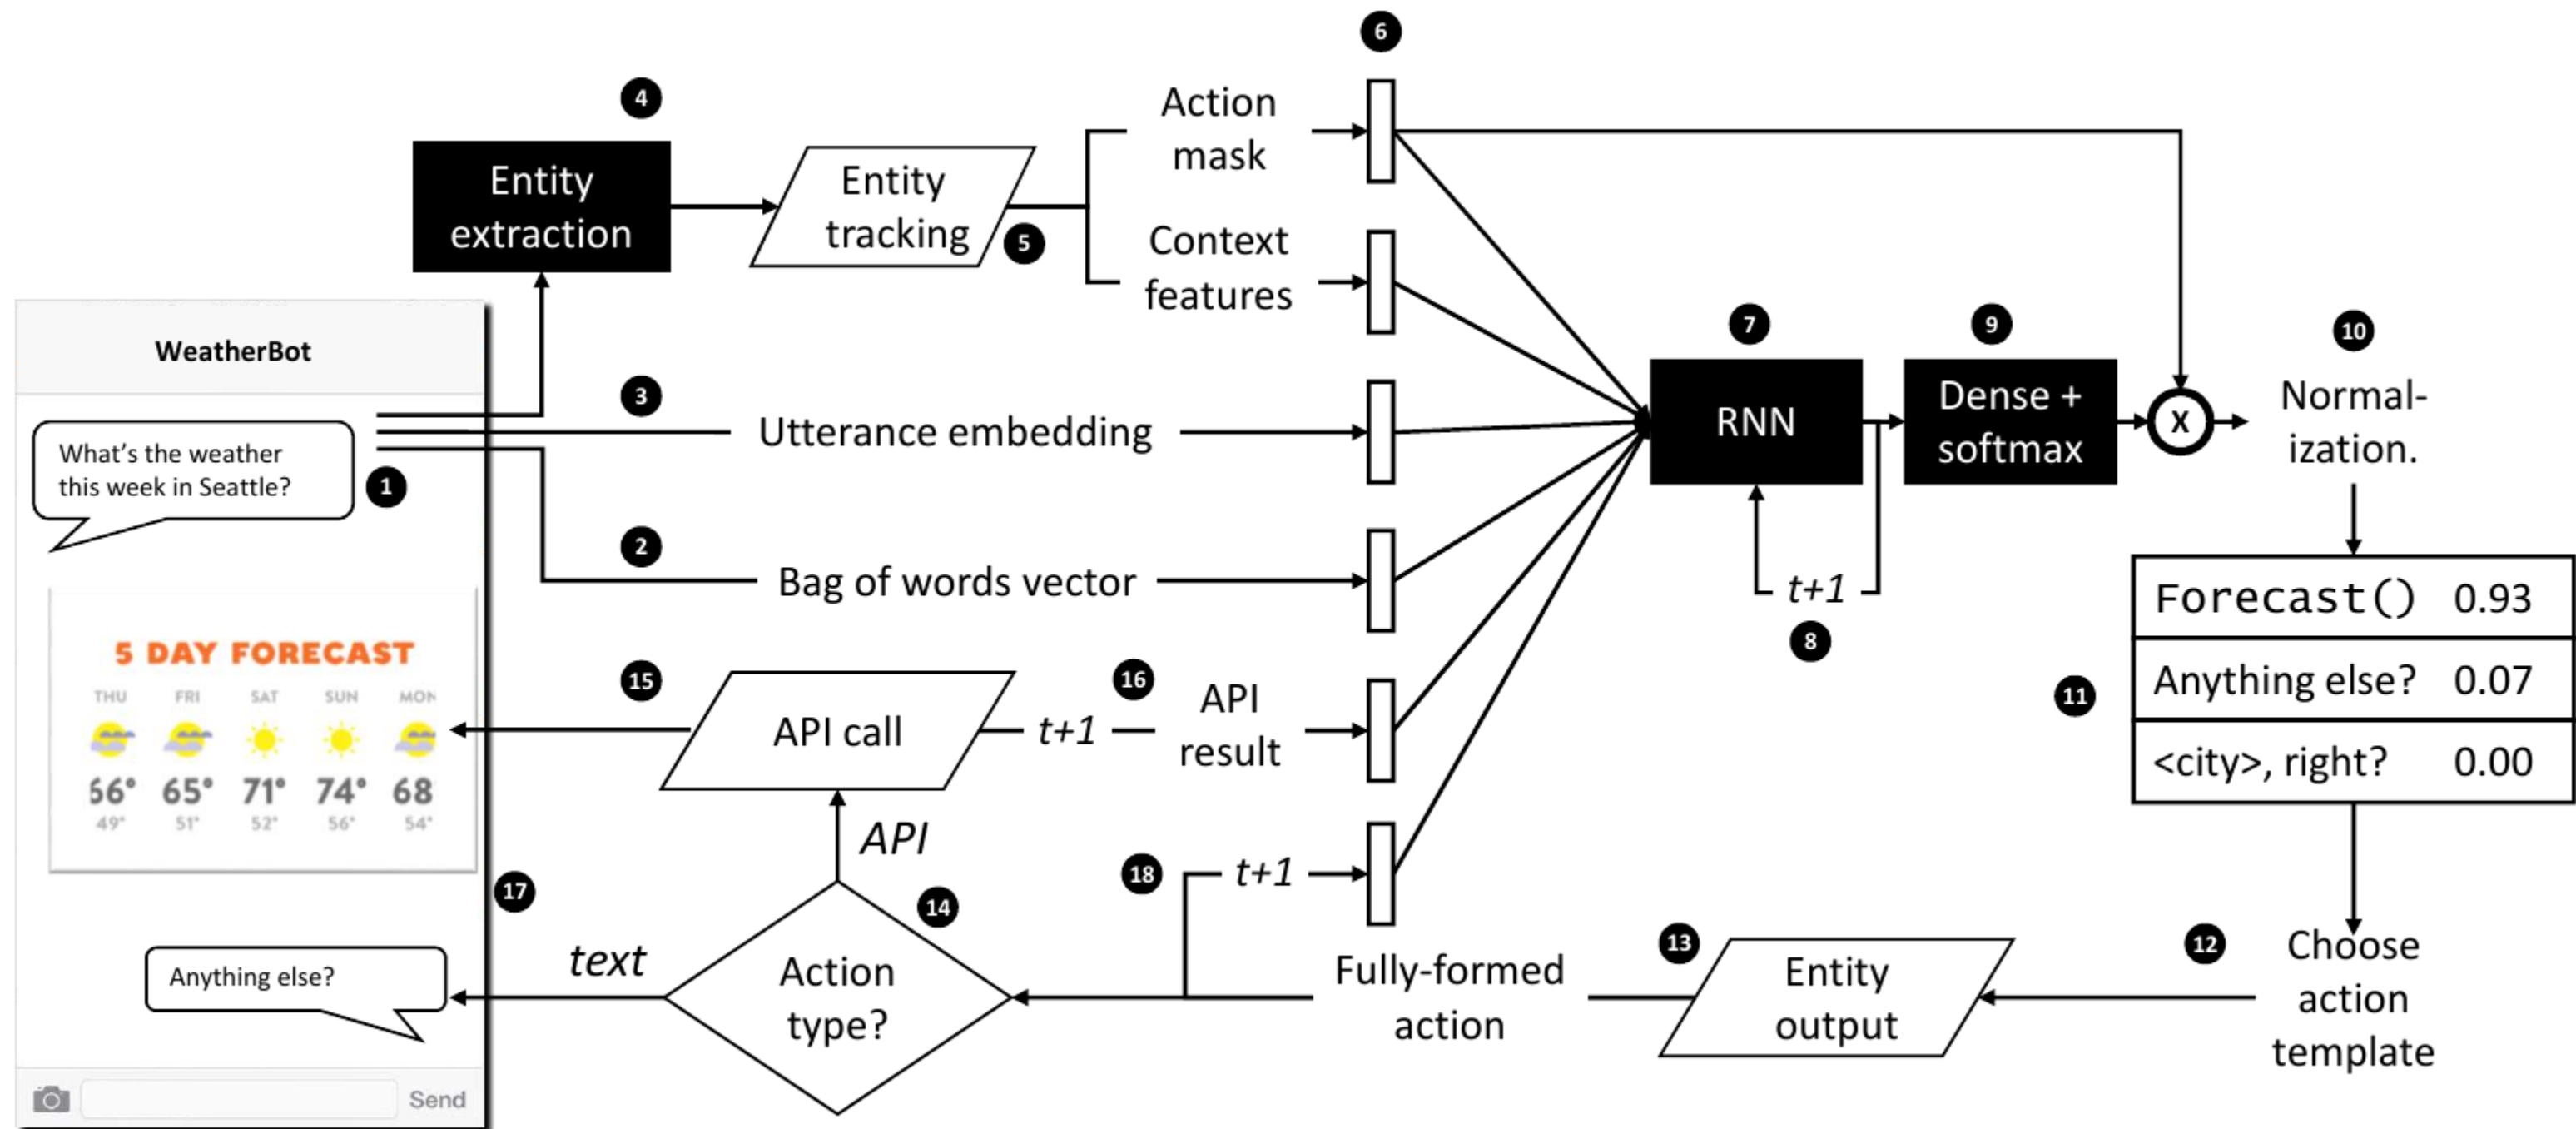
WeatherBot

What's the weather this week in Seattle?

1

5 DAY FORECAST

| THU | FRI | SAT | SUN | MON |
|---|---|---|---|---|
| 56° | 65° | 71° | 74° | 68 |
| 49° | 51° | 52° | 56° | 54° |

Anything else?

Send

4

Entity extraction

Entity tracking

5

6

Action mask

Context features

3

Utterance embedding

2

Bag of words vector

7

RNN

9

Dense + softmax

X

10

Normalization.

t+1

8

| Forecast() | 0.93 |
|---|---|
| Anything else? | 0.07 |
| <city>, right? | 0.00 |

11

15

API call

16

t+1

API result

API

17

14

18

t+1

text

Action type?

Fully-formed action

13

Entity output

12

Choose action template